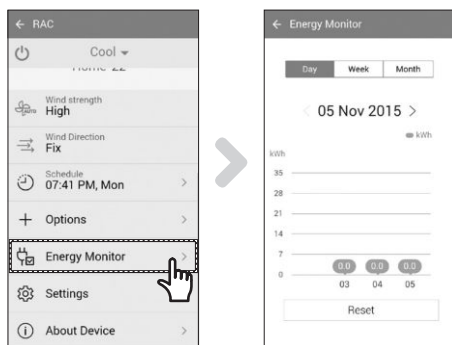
← RAC

Cool

Home 22

Wind strength
High

Wind Direction
Fix

Schedule
07:41 PM, Mon

Options

Energy Monitor

Settings

About Device

← Energy Monitor

Day Week Month

< 05 Nov 2015 >

kWh

kWh

35

28

21

14

7

0

0.0 0.0 0.0

03 04 05

Reset